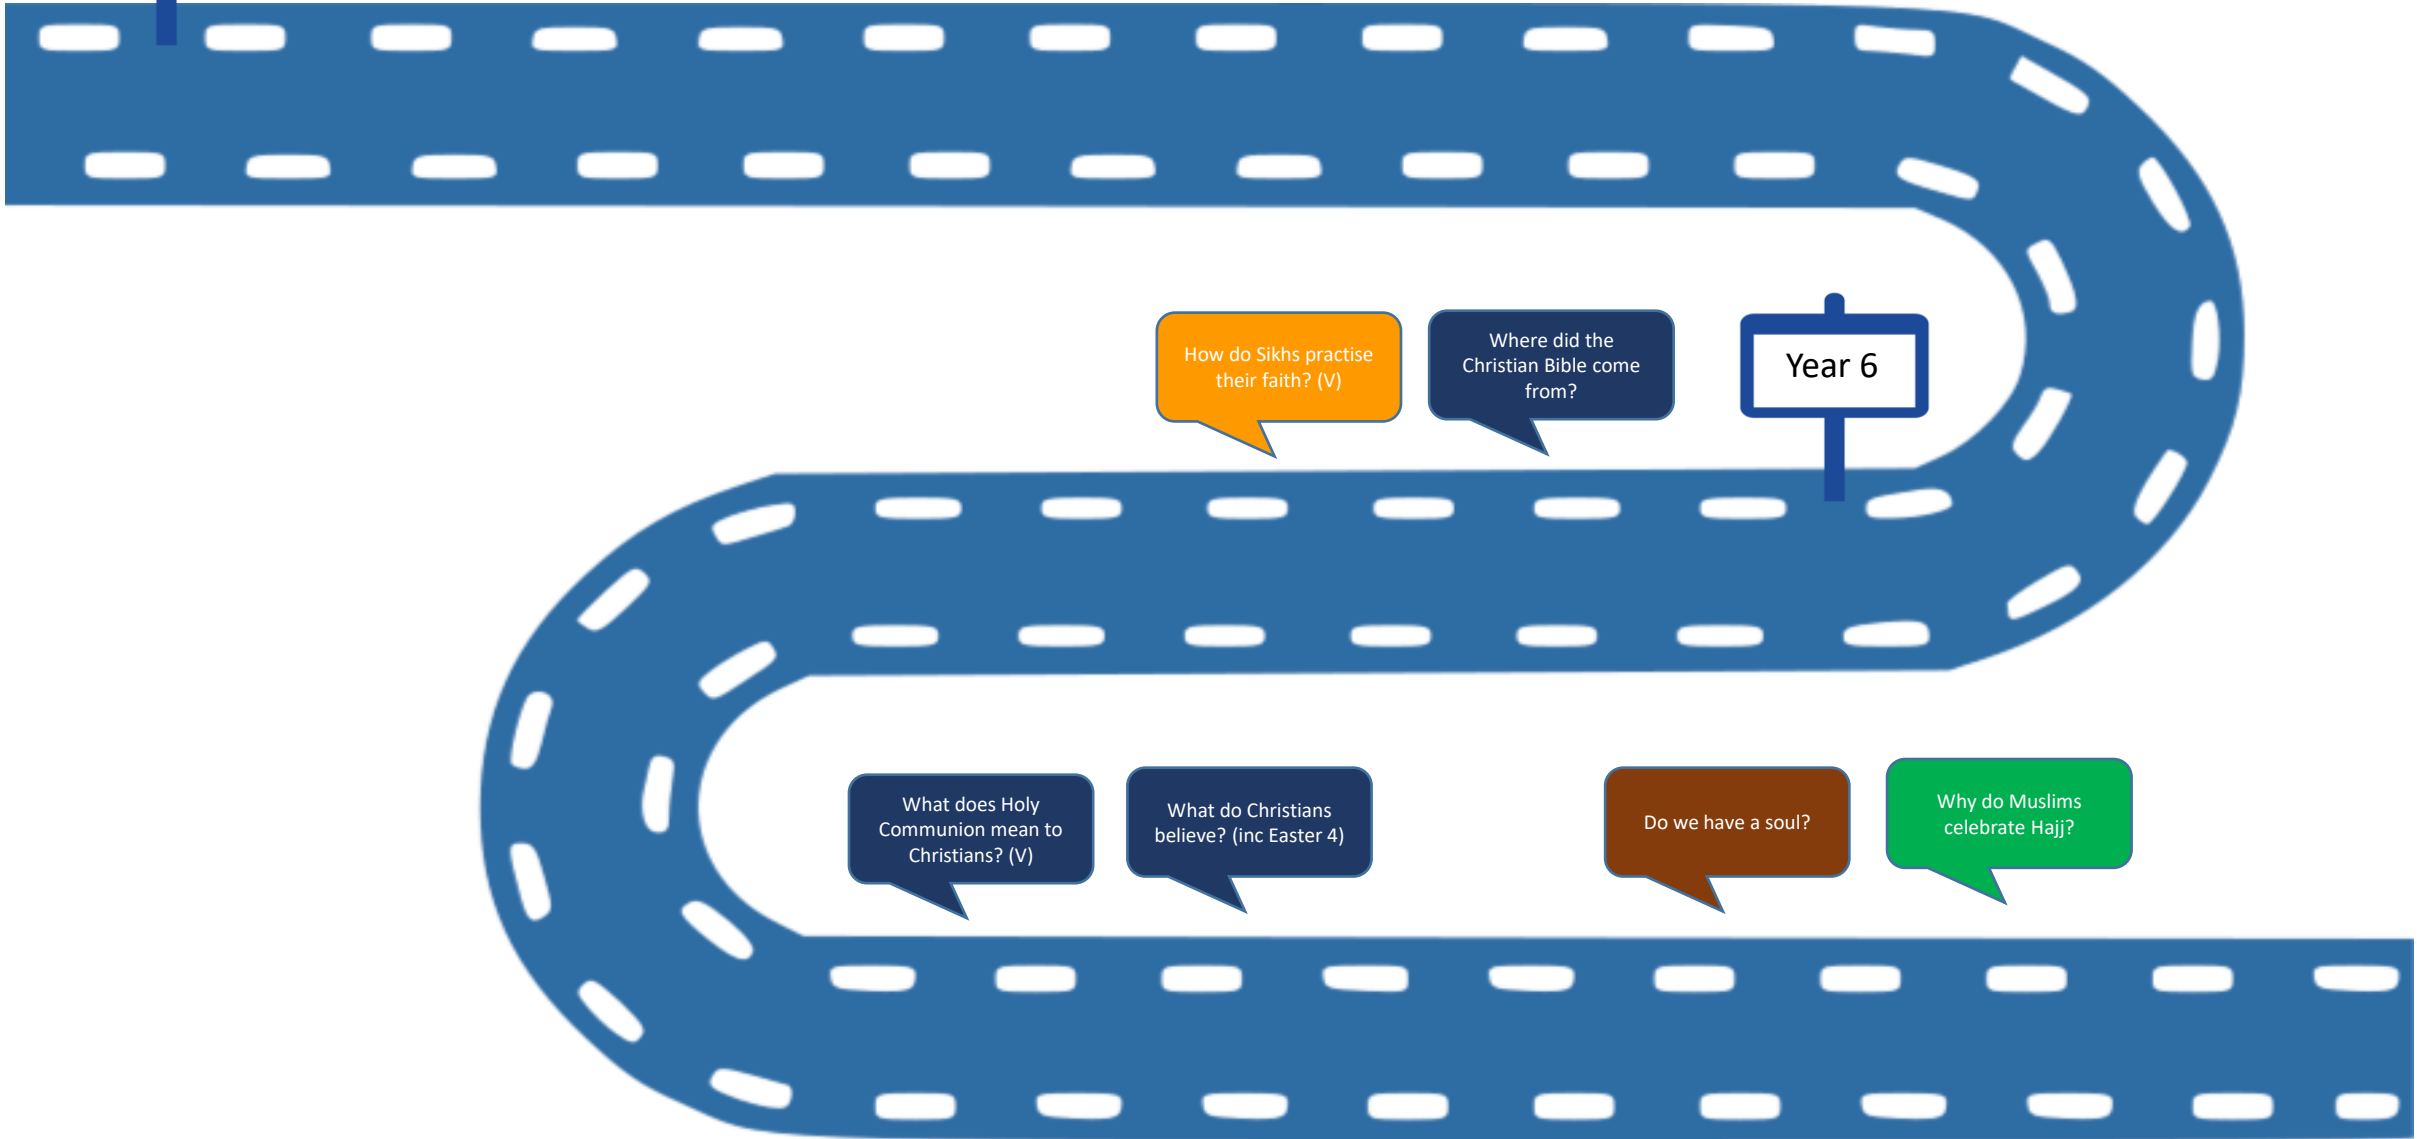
Year 6

Where did the Christian Bible come from?

How do Sikhs practise their faith? (V)

What does Holy Communion mean to Christians? (V)

What do Christians believe? (inc Easter 4)

Do we have a soul?

Why do Muslims celebrate Hajj?